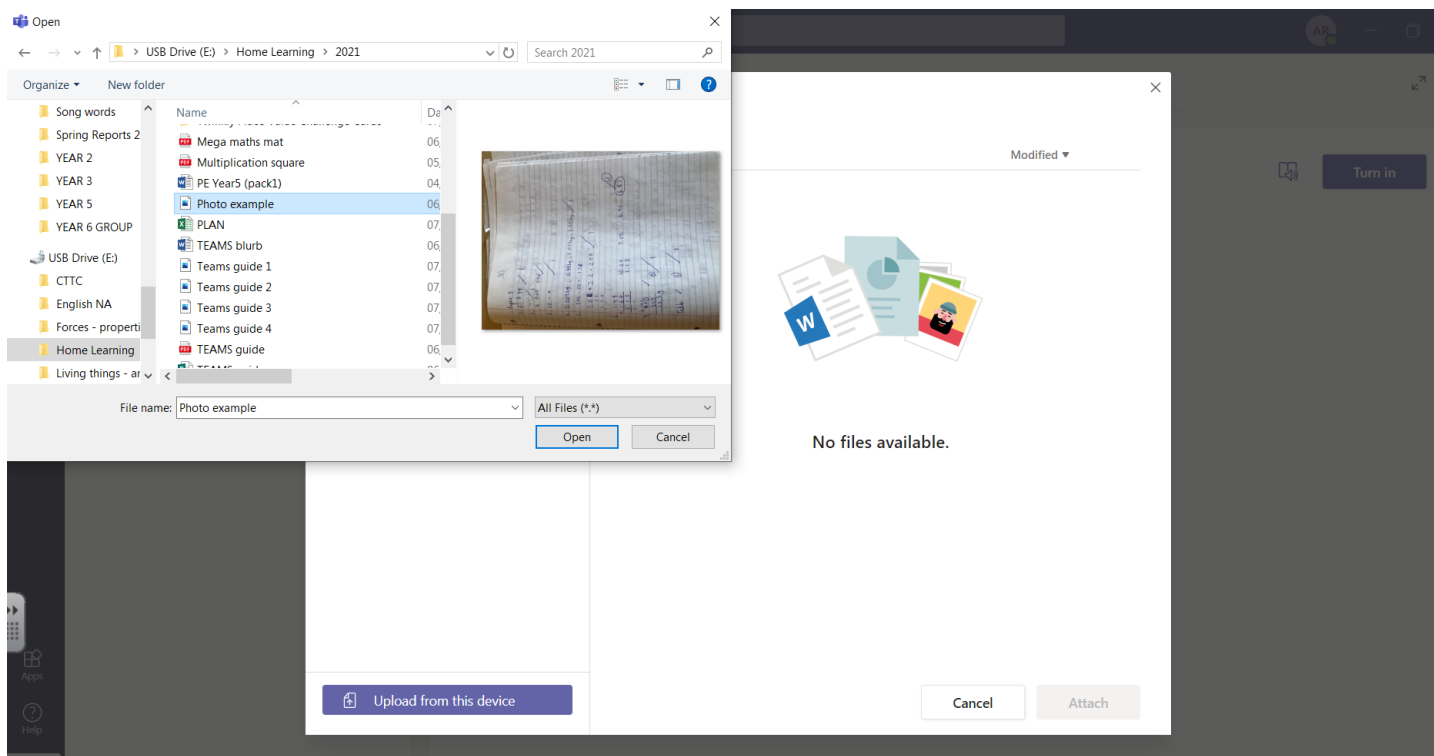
Open

USB Drive (E:) > Home Learning > 2021

Search 2021

Organize ▾
New folder

Song words
Spring Reports 2
YEAR 2
YEAR 3
YEAR 5
YEAR 6 GROUP
USB Drive (E:)
CTTC
English NA
Forces - properti
Home Learning
Living things - ar

Name
Da
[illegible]
Mega maths mat 06,
Multiplication square 05,
PE Year5 (pack1) 04,
Photo example 06,
PLAN 07,
TEAMS blurb 06,
Teams guide 1 07,
Teams guide 2 07,
Teams guide 3 07,
Teams guide 4 07,
TEAMS guide 06,
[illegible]

File name: Photo example
All Files (*.*)
Open
Cancel

AP

Modified ▾

Turn in

No files available.

Apps
Help

Upload from this device

Cancel
Attach